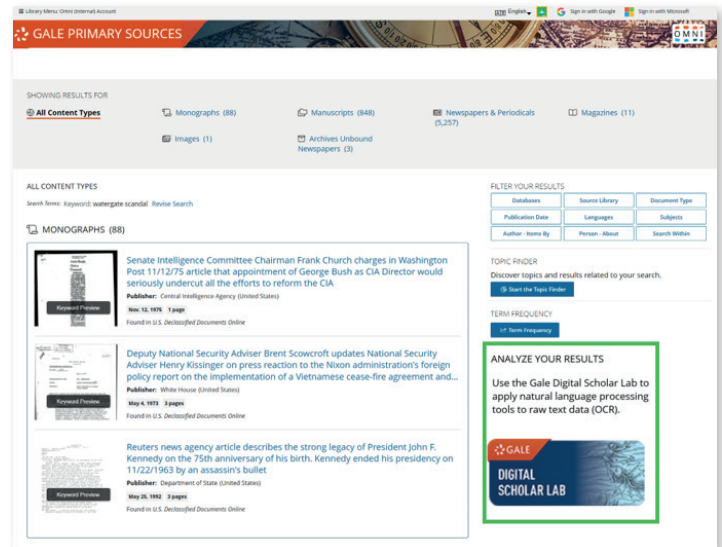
≡ Library Menu: Omni (Internal) Account

English Sign in with Google Sign in with Microsoft

GALE PRIMARY SOURCES

OMNI

SHOWING RESULTS FOR

All Content Types

Monographs (88)

Manuscripts (848)

Newspapers & Periodicals (5,257)

Magazines (11)

Images (1)

Archives Unbound Newspapers (3)

ALL CONTENT TYPES

Search Terms: Keyword: watergate scandal Revise Search

MONOGRAPHS (88)

Keyword Preview

Senate Intelligence Committee Chairman Frank Church charges in Washington Post 11/12/75 article that appointment of George Bush as CIA Director would seriously undercut all the efforts to reform the CIA

Publisher: Central Intelligence Agency (United States)

Nov. 12, 1975 1 page

Found in U.S. Declassified Documents Online

Keyword Preview

Deputy National Security Adviser Brent Scowcroft updates National Security Adviser Henry Kissinger on press reaction to the Nixon administration's foreign policy report on the implementation of a Vietnamese cease-fire agreement and...

Publisher: White House (United States)

May 4, 1973 3 pages

Found in U.S. Declassified Documents Online

Keyword Preview

Reuters news agency article describes the strong legacy of President John F. Kennedy on the 75th anniversary of his birth. Kennedy ended his presidency on 11/22/1963 by an assassin's bullet

Publisher: Department of State (United States)

May 26, 1992 3 pages

Found in U.S. Declassified Documents Online

FILTER YOUR RESULTS

| Databases | Source Library | Document Type |
|---|---|---|
| Publication Date | Languages | Subjects |
| Author - Items By | Person - About | Search Within |

TOPIC FINDER

Discover topics and results related to your search.

Start the Topic Finder

TERM FREQUENCY

Term Frequency

ANALYZE YOUR RESULTS

Use the Gale Digital Scholar Lab to apply natural language processing tools to raw text data (OCR).

GALE

DIGITAL SCHOLAR LAB